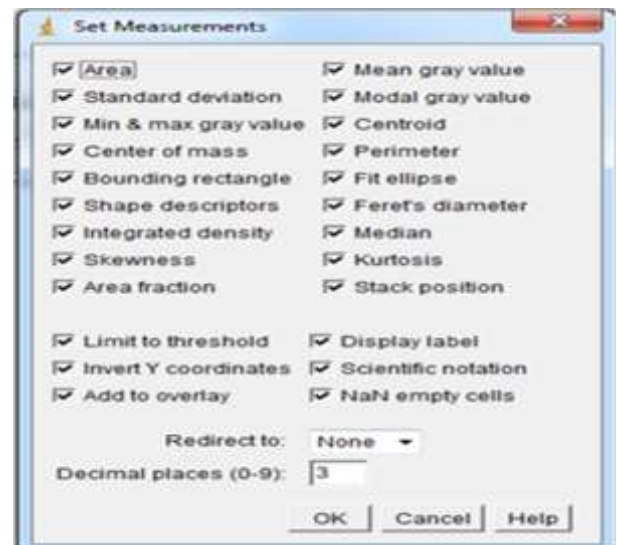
Set Measurements

Area
Mean gray value
Standard deviation
Modal gray value
Min & max gray value
Centroid
Center of mass
Perimeter
Bounding rectangle
Fit ellipse
Shape descriptors
Feret's diameter
Integrated density
Median
Skewness
Kurtosis
Area fraction
Stack position

Limit to threshold
Display label
Invert Y coordinates
Scientific notation
Add to overlay
NaN empty cells

Redirect to: None

Decimal places (0-9): 3

OK Cancel Help